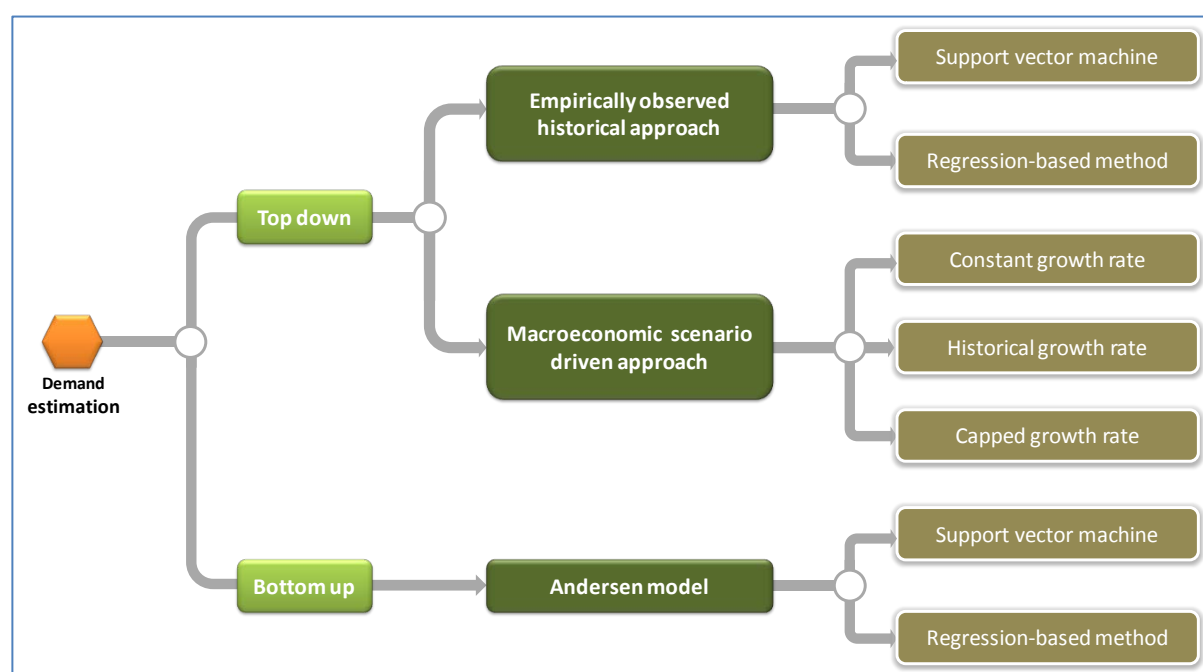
Demand estimation

Top down

Empirically observed historical approach

Support vector machine

Regression-based method

Macroeconomic scenario driven approach

Constant growth rate

Historical growth rate

Capped growth rate

Bottom up

Andersen model

Support vector machine

Regression-based method